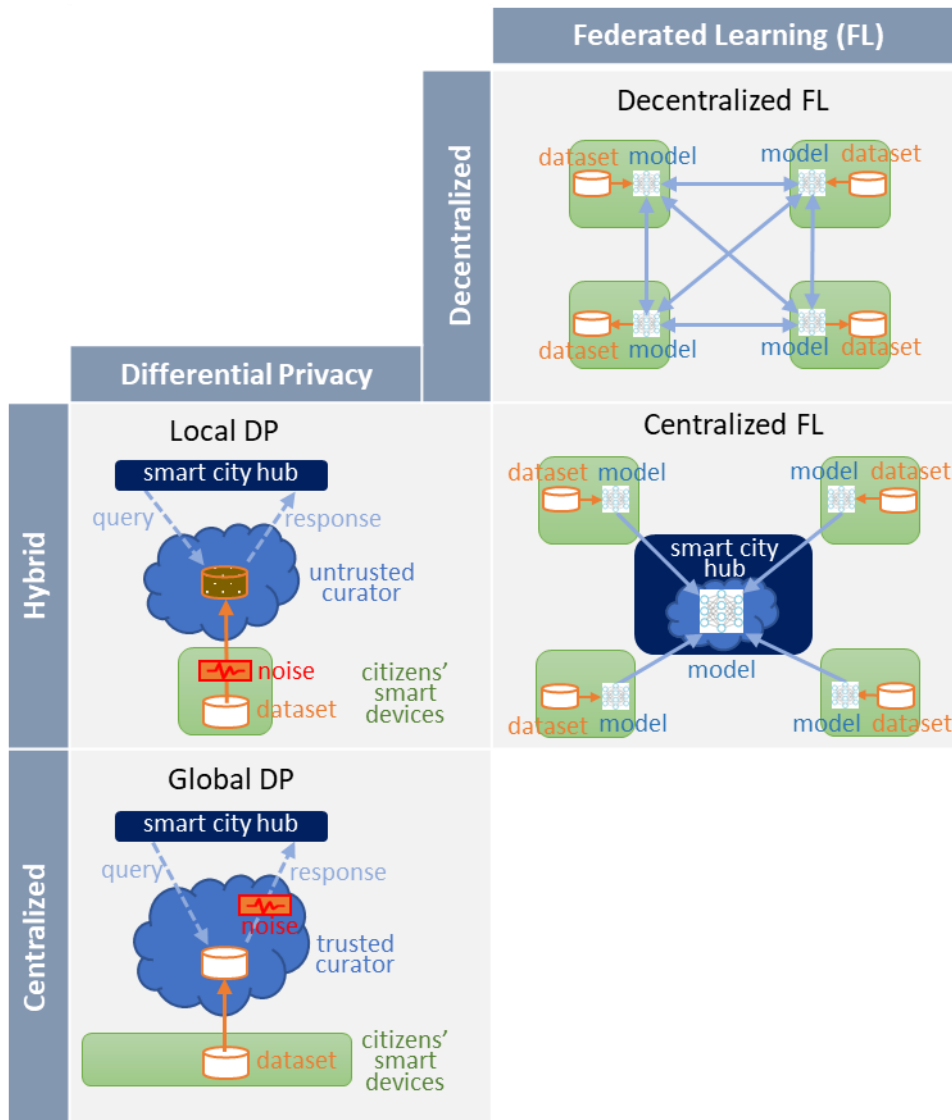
Federated Learning (FL)

Decentralized

Decentralized FL

dataset model

model dataset

dataset model

model dataset

Differential Privacy

Hybrid

Local DP

smart city hub

query

response

untrusted curator

noise

dataset

citizens' smart devices

Centralized FL

dataset model

model dataset

smart city hub

model

dataset model

model dataset

Centralized

Global DP

smart city hub

query

response

noise

trusted curator

dataset

citizens' smart devices